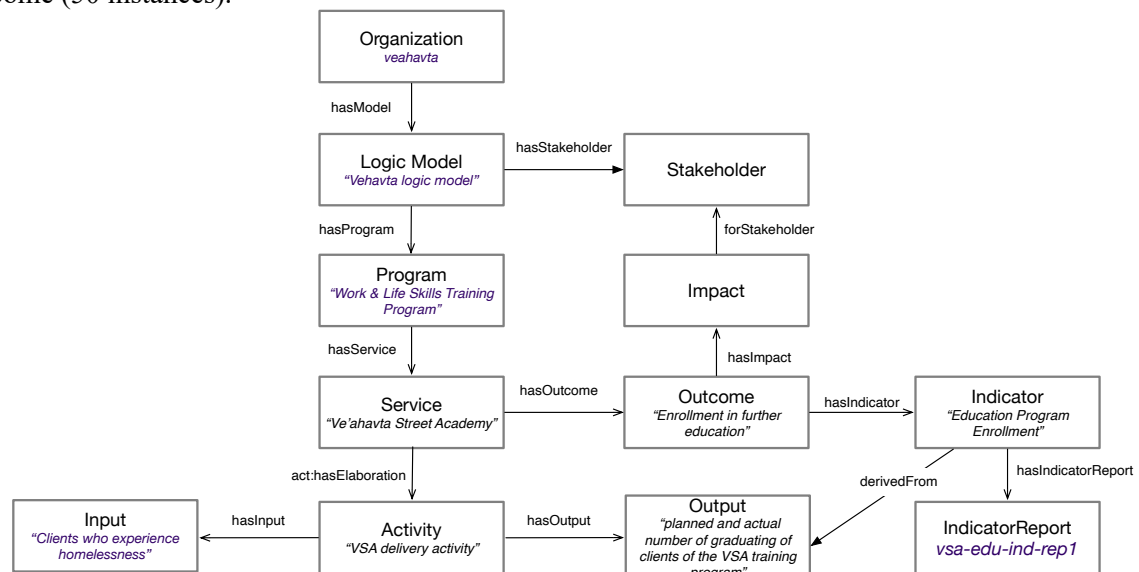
come (50 instances).

Organization
veahavta

hasModel

Logic Model
"Vehavta logic model"

hasStakeholder

Stakeholder

hasProgram

forStakeholder

Program
"Work & Life Skills Training Program"

Impact

hasService

hasImpact

Service
"Ve'ahavta Street Academy"

hasOutcome

Outcome
"Enrollment in further education"

hasIndicator

Indicator
"Education Program Enrollment"

act:hasElaboration

derivedFrom

hasIndicatorReport

Input
"Clients who experience homelessness"

hasInput

Activity
"VSA delivery activity"

hasOutput

Output
"planned and actual number of graduating of clients of the VSA training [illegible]"

IndicatorReport
vsa-edu-ind-rep1